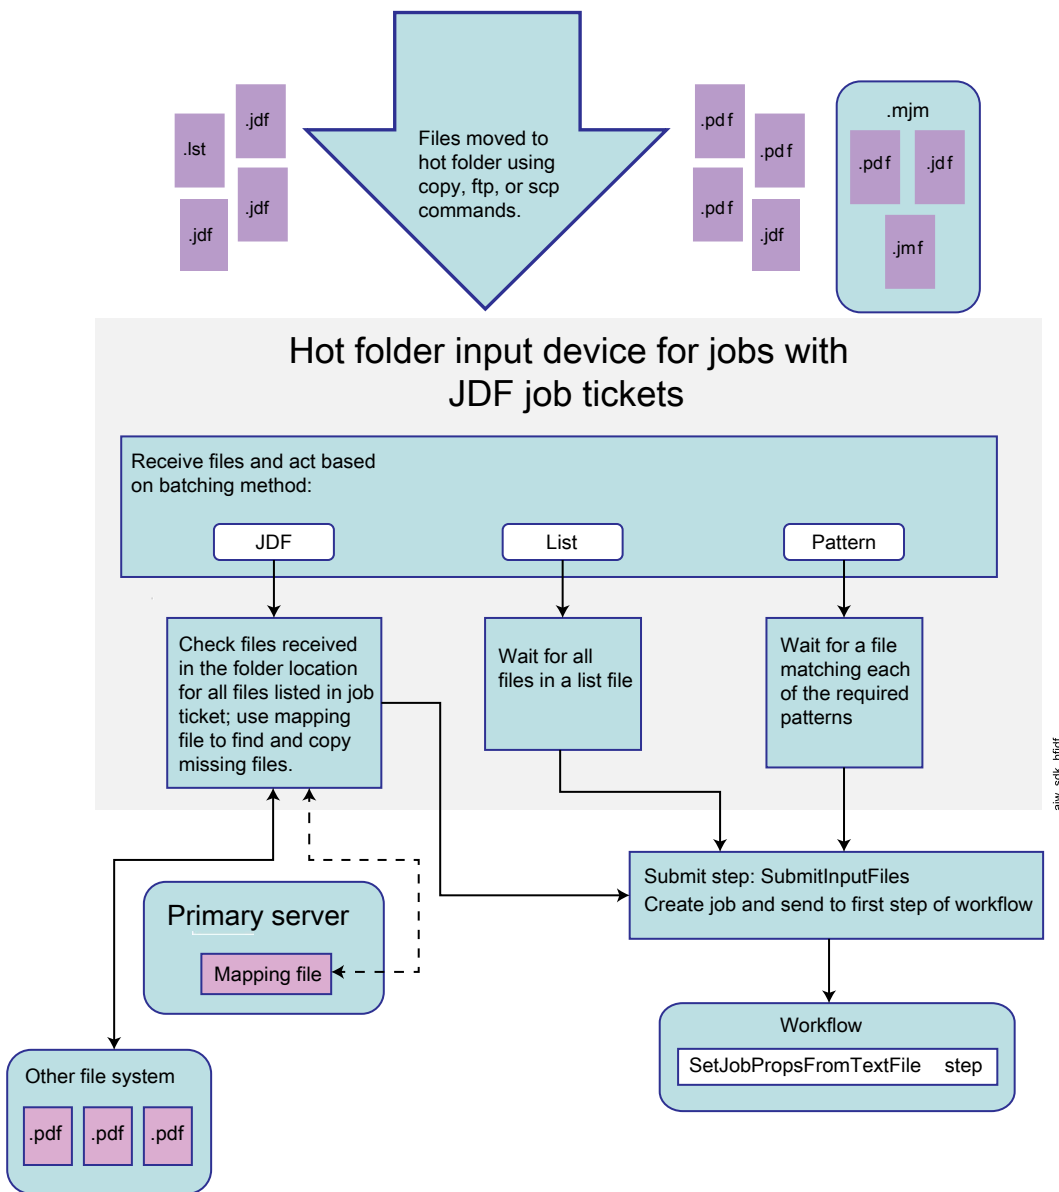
.lst

.jdf

.jdf

.jdf

Files moved to hot folder using copy, ftp, or scp commands.

.pdf

.pdf

.pdf

.jdf

.mjm

.pdf

.jdf

.jmf

Hot folder input device for jobs with JDF job tickets

Receive files and act based on batching method:

JDF

List

Pattern

Check files received in the folder location for all files listed in job ticket; use mapping file to find and copy missing files.

Wait for all files in a list file

Wait for a file matching each of the required patterns

Submit step: SubmitInputFiles
Create job and send to first step of workflow

Primary server

Mapping file

Workflow

SetJobPropsFromTextFile step

Other file system

.pdf

.pdf

.pdf

aiw_sdk_hfjdf